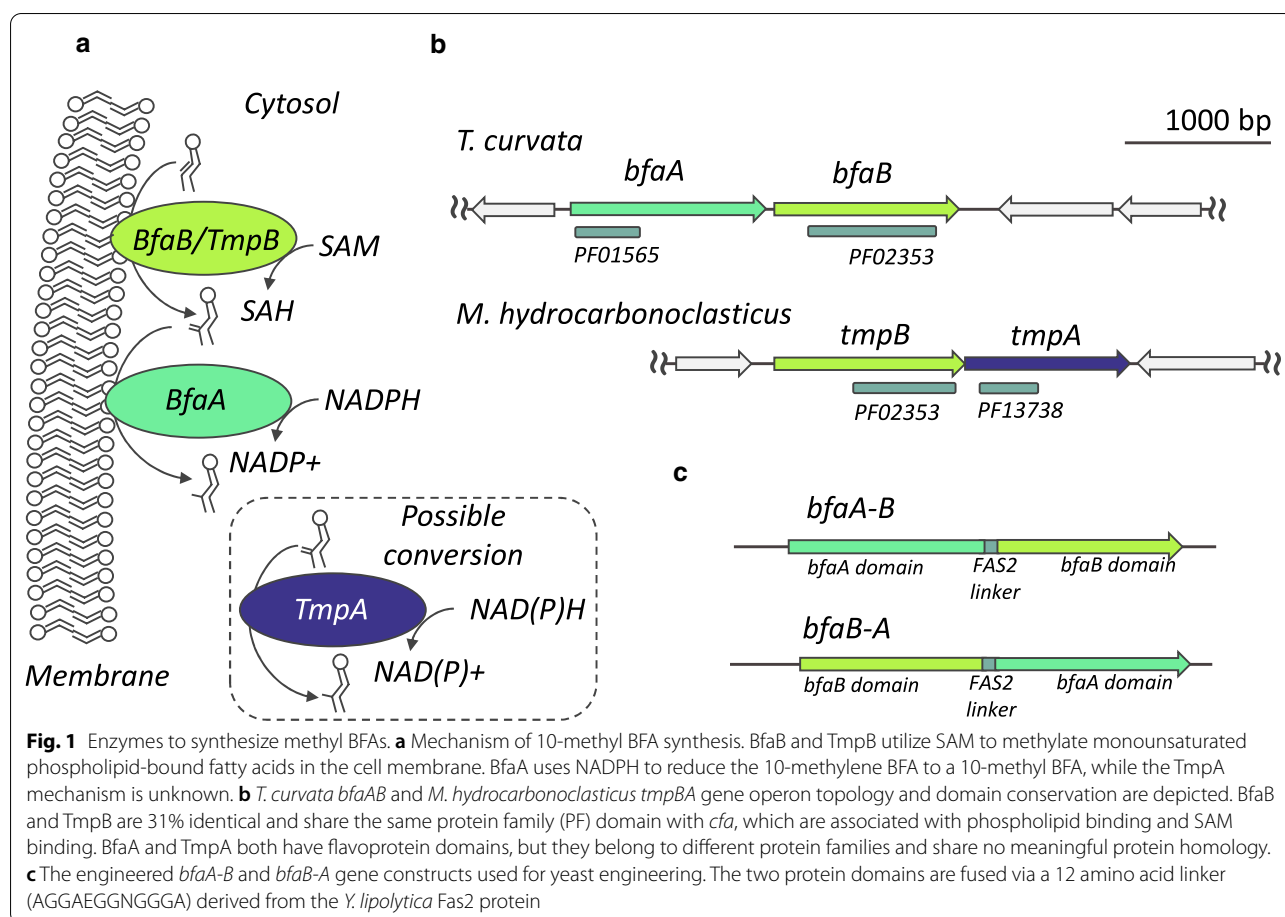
a

Cytosol

BfaB/TmpB

SAM

SAH

BfaA

NADPH

NADP+

Possible conversion

TmpA

NAD(P)H

NAD(P)+

Membrane

b

1000 bp

T. curvata

bfaA

bfaB

PF01565

PF02353

M. hydrocarbonoclasticus

tmpB

tmpA

PF02353

PF13738

c

bfaA-B

bfaA domain

FAS2 linker

bfaB domaih

bfaB-A

bfaB domain

FAS2 linker

bfaA domain

Fig. 1 Enzymes to synthesize methyl BFAs. a Mechanism of 10-methyl BFA synthesis. BfaB and TmpB utilize SAM to methylate monounsaturated phospholipid-bound fatty acids in the cell membrane. BfaA uses NADPH to reduce the 10-methylene BFA to a 10-methyl BFA, while the TmpA mechanism is unknown. b T. curvata bfaAB and M. hydrocarbonoclasticus tmpBA gene operon topology and domain conservation are depicted. BfaB and TmpB are 31% identical and share the same protein family (PF) domain with cfa, which are associated with phospholipid binding and SAM binding. BfaA and TmpA both have flavoprotein domains, but they belong to different protein families and share no meaningful protein homology. c The engineered bfaA-B and bfaB-A gene constructs used for yeast engineering. The two protein domains are fused via a 12 amino acid linker (AGGAEGGNGGGA) derived from the Y. lipolytica Fas2 protein